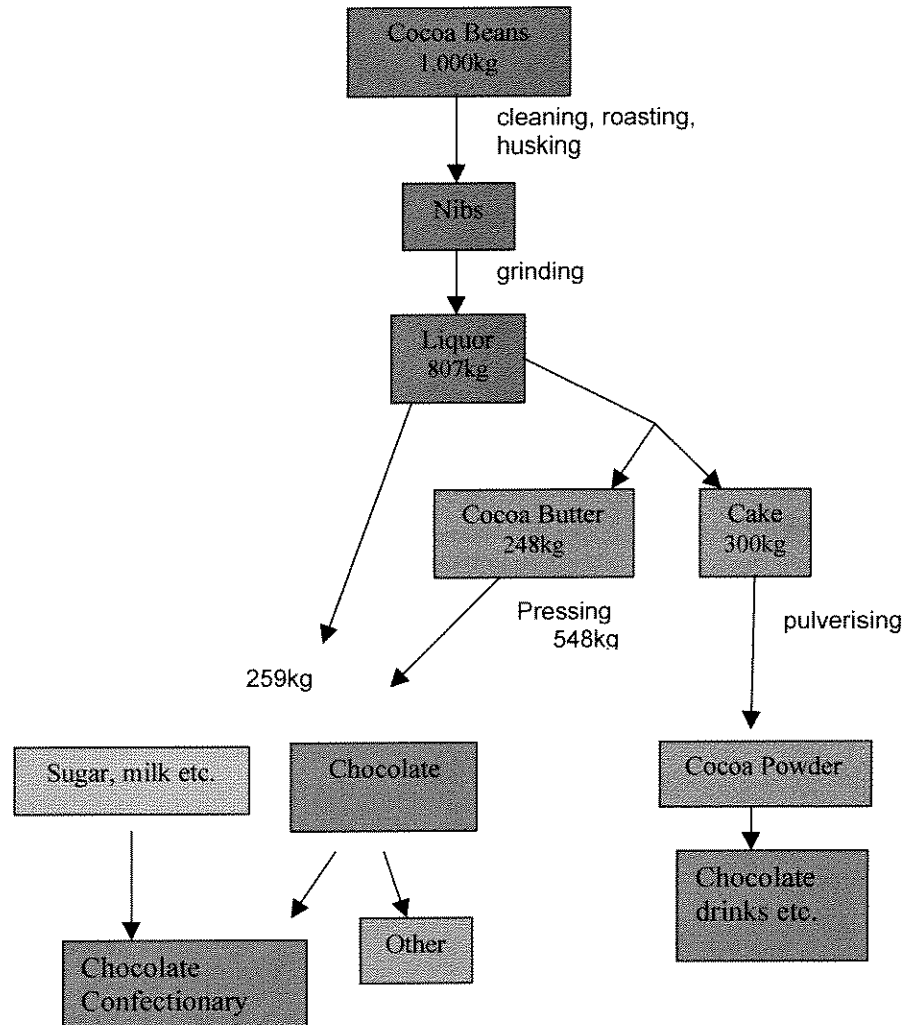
Cocoa Beans
1,000kg

cleaning, roasting, husking

Nibs

grinding

Liquor
807kg

Cocoa Butter
248kg

Cake
300kg

Pressing
548kg

pulverising

259kg

Sugar, milk etc.

Chocolate

Cocoa Powder

Chocolate drinks etc.

Other

Chocolate Confectionary